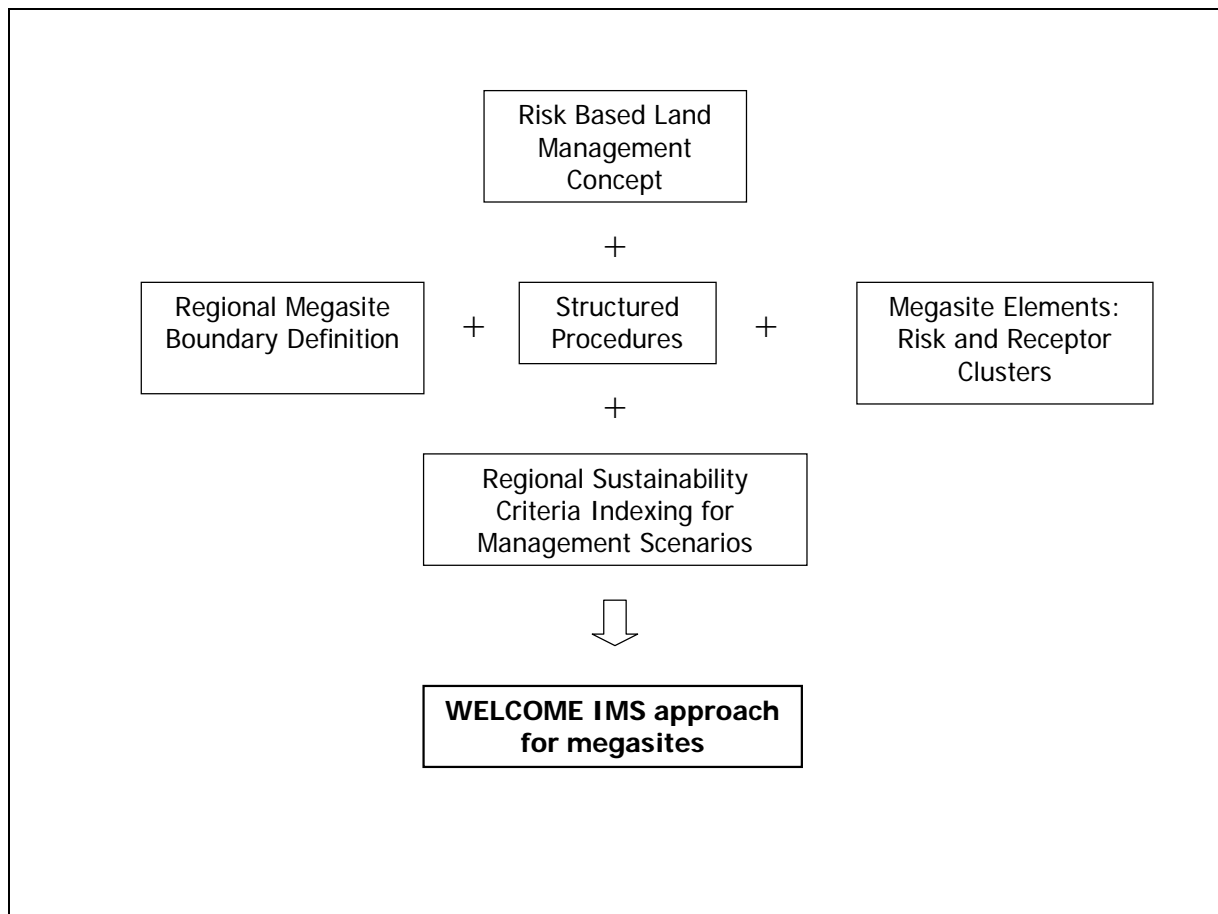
Risk Based Land Management Concept

+

Regional Megasite Boundary Definition

+

Structured Procedures

+

Megasite Elements: Risk and Receptor Clusters

+

Regional Sustainability Criteria Indexing for Management Scenarios

**WELCOME IMS approach for megasites**